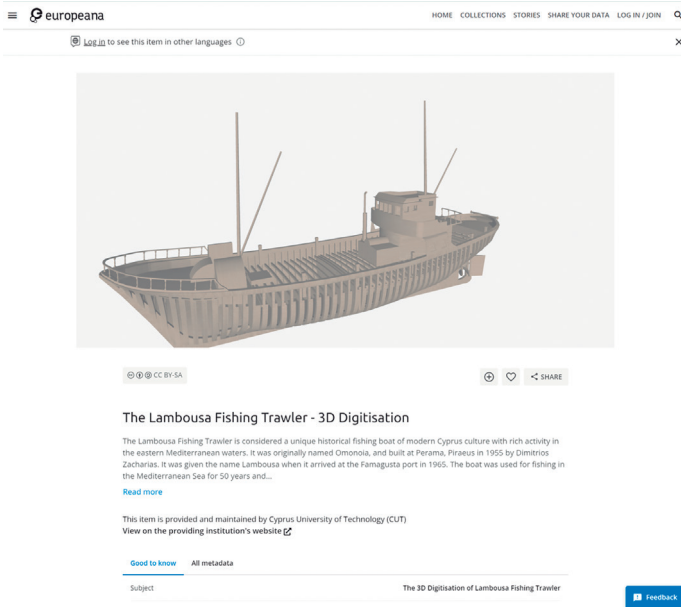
europeana

HOME COLLECTIONS STORIES SHARE YOUR DATA LOG IN / JOIN

Log in to see this item in other languages

CC BY-SA

SHARE

The Lambousa Fishing Trawler - 3D Digitisation

The Lambousa Fishing Trawler is considered a unique historical fishing boat of modern Cyprus culture with rich activity in the eastern Mediterranean waters. It was originally named Omonoia, and built at Perama, Piraeus in 1955 by Dimitrios Zacharias. It was given the name Lambousa when it arrived at the Famagusta port in 1965. The boat was used for fishing in the Mediterranean Sea for 50 years and...

Read more

This item is provided and maintained by Cyprus University of Technology (CUT)
View on the providing institution's website

Good to know All metadata

Subject The 3D Digitisation of Lambousa Fishing Trawler

Feedback